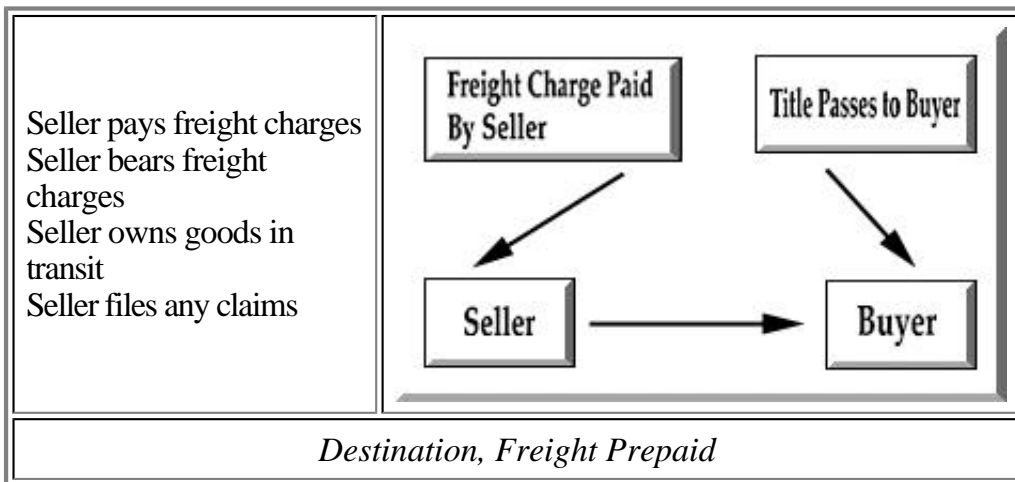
Seller pays freight charges
Seller bears freight charges
Seller owns goods in transit
Seller files any claims

Freight Charge Paid By Seller

Title Passes to Buyer

Seller

Buyer

*Destination, Freight Prepaid*